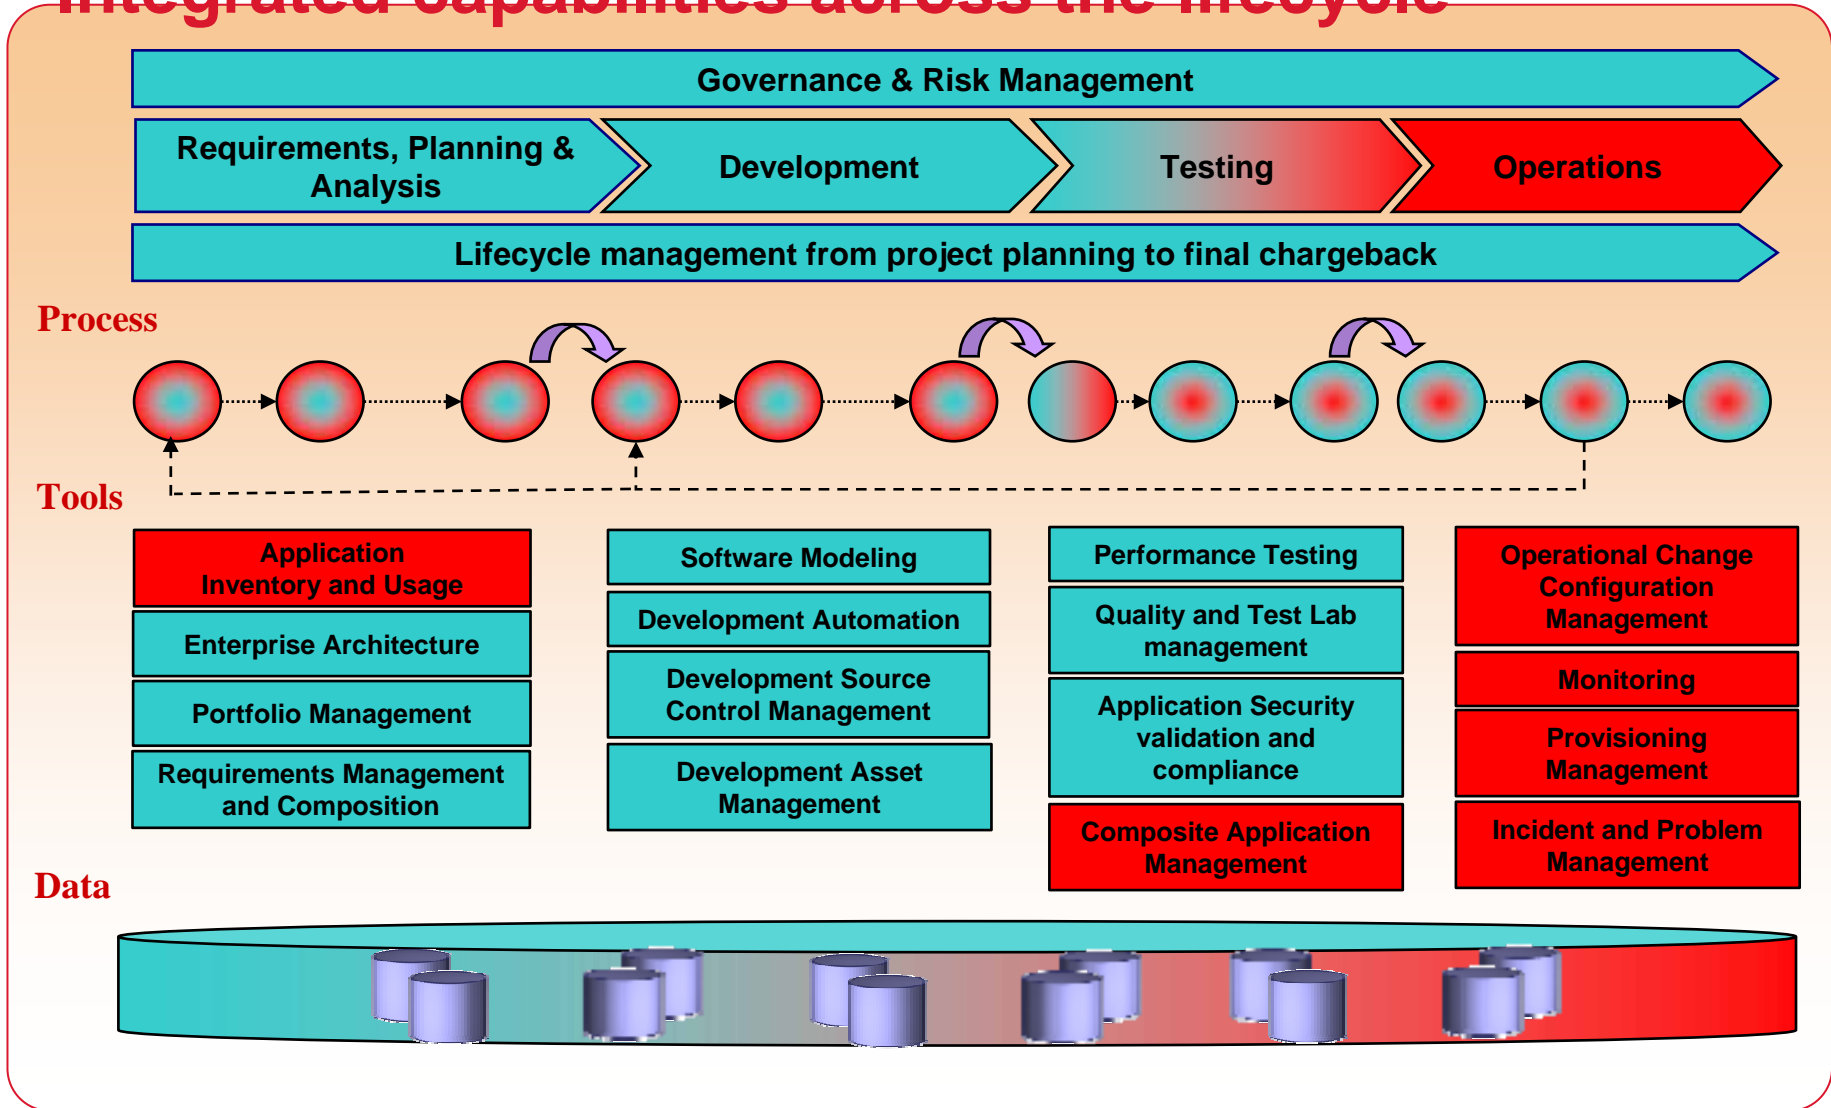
Integrated capabilities across the lifecycle

Governance & Risk Management

Requirements, Planning & Analysis

Development

Testing

Operations

Lifecycle management from project planning to final chargeback

Process

Tools

Application Inventory and Usage

Enterprise Architecture

Portfolio Management

Requirements Management and Composition

Software Modeling

Development Automation

Development Source Control Management

Development Asset Management

Performance Testing

Quality and Test Lab management

Application Security validation and compliance

Composite Application Management

Operational Change Configuration Management

Monitoring

Provisioning Management

Incident and Problem Management

Data